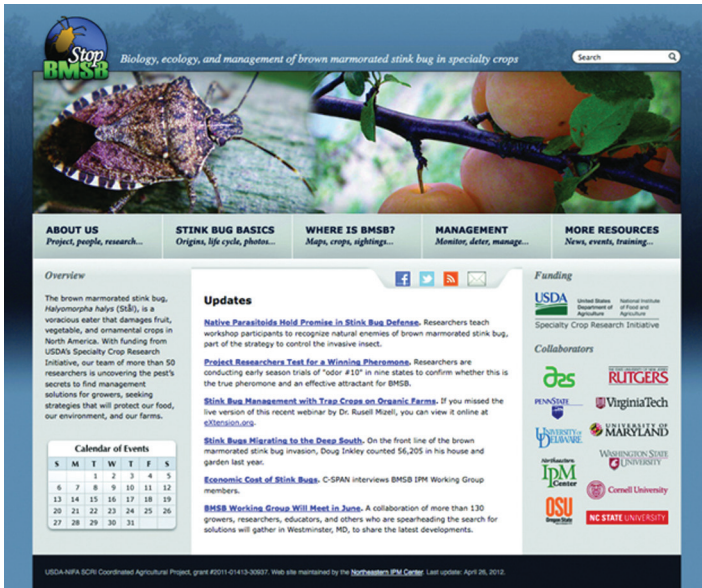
Stop BMSB

Biology, ecology, and management of brown marmorated stink bug in specialty crops

Search

ABOUT US
Project, people, research...

STINK BUG BASICS
Origins, life cycle, photos...

WHERE IS BMSB?
Maps, crops, sightings...

MANAGEMENT
Monitor, deter, manage...

MORE RESOURCES
News, events, training...

Overview

The brown marmorated stink bug, *Halyomorpha halys* (Stål), is a voracious eater that damages fruit, vegetable, and ornamental crops in North America. With funding from USDA's Specialty Crop Research Initiative, our team of more than 50 researchers is uncovering the pest's secrets to find management solutions for growers, seeking strategies that will protect our food, our environment, and our farms.

Calendar of Events

| S | M | T | W | T | F | S |
|---|---|---|---|---|---|---|
| | | | 1 | 2 | 3 | 4 | 5 |
| 6 | 7 | 8 | 9 | 10 | 11 | 12 |
| 13 | 14 | 15 | 16 | 17 | 18 | 19 |
| 20 | 21 | 22 | 23 | 24 | 25 | 26 |
| 27 | 28 | 29 | 30 | 31 | | |

Updates

Native Parasitoids Hold Promise in Stink Bug Defense. Researchers teach workshop participants to recognize natural enemies of brown marmorated stink bug, part of the strategy to control the invasive insect.

Project Researchers Test for a Winning Pheromone. Researchers are conducting early season trials of "odor #10" in nine states to confirm whether this is the true pheromone and an effective attractant for BMSB.

Stink Bug Management with Trap Crops on Organic Farms. If you missed the live version of this recent webinar by Dr. Rusell Mizell, you can view it online at eXtension.org.

Stink Bugs Migrating to the Deep South. On the front line of the brown marmorated stink bug invasion, Doug Inkley counted 56,205 in his house and garden last year.

Economic Cost of Stink Bugs. C-SPAN interviews BMSB IPM Working Group members.

BMSB Working Group Will Meet in June. A collaboration of more than 130 growers, researchers, educators, and others who are spearheading the search for solutions will gather in Westminster, MD, to share the latest developments.

Funding

USDA United States Department of Agriculture National Institute of Food and Agriculture
Specialty Crop Research Initiative

Collaborators

ars
RUTGERS
PENNSTATE
VirginiaTech
University of Delaware
UNIVERSITY OF MARYLAND
Northeastern IPM Center
WASHINGTON STATE UNIVERSITY
OSU Oregon State
Cornell University
NC STATE UNIVERSITY

USDA-NIFA SCRI Coordinated Agricultural Project, grant #2011-51181-30937. Web site maintained by the Northeastern IPM Center. Last update: April 26, 2012.